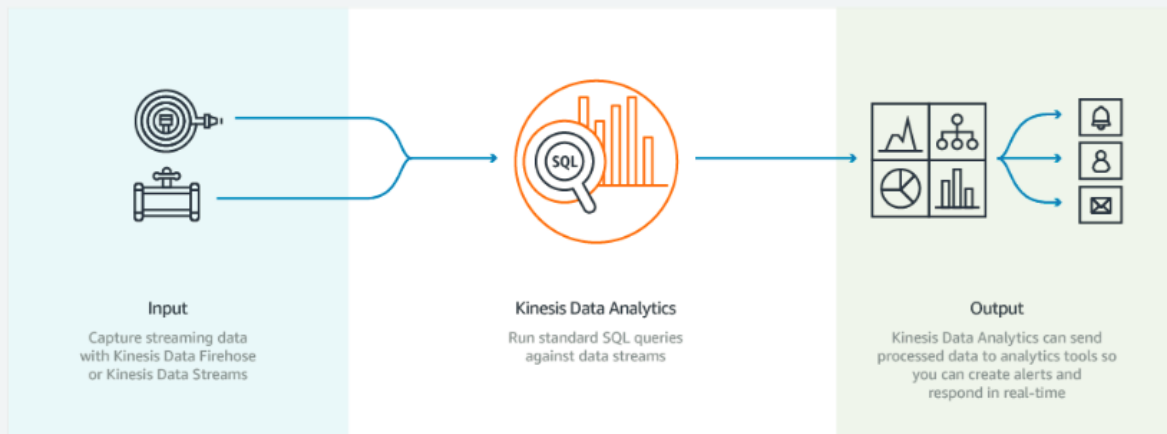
SQL

Input

Capture streaming data with Kinesis Data Firehose or Kinesis Data Streams

Kinesis Data Analytics

Run standard SQL queries against data streams

Output

Kinesis Data Analytics can send processed data to analytics tools so you can create alerts and respond in real-time